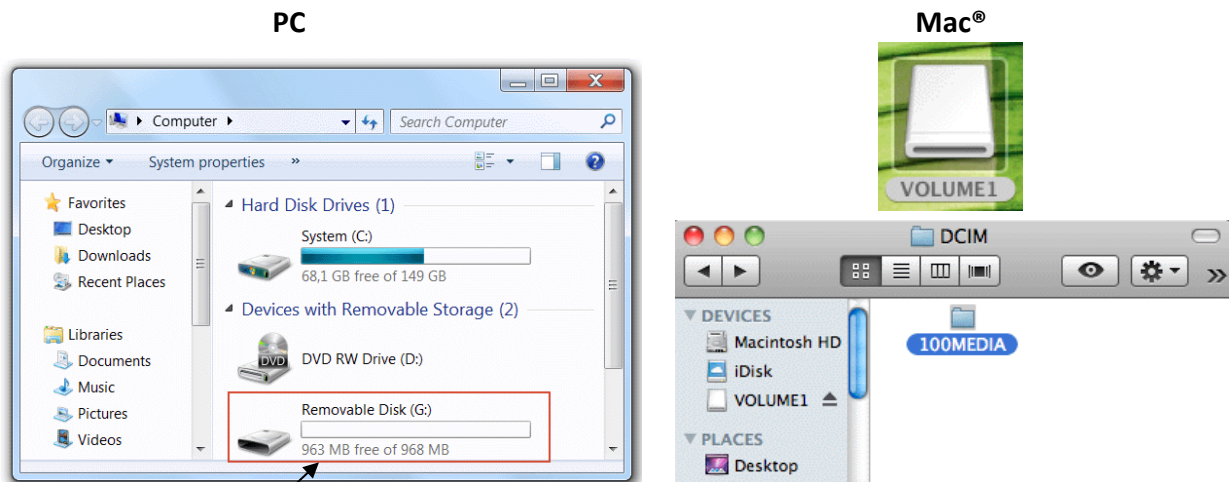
PC

Mac®

Computer ▸
Search Computer
Organize ▾
System properties
»

Favorites
Desktop
Downloads
Recent Places

Libraries
Documents
Music
Pictures
Videos

Hard Disk Drives (1)
System (C:)
68,1 GB free of 149 GB

Devices with Removable Storage (2)
DVD
DVD RW Drive (D:)
Removable Disk (G:)
963 MB free of 968 MB

VOLUME1

DCIM
»
DEVICES
Macintosh HD
iDisk
VOLUME1
PLACES
Desktop
100MEDIA